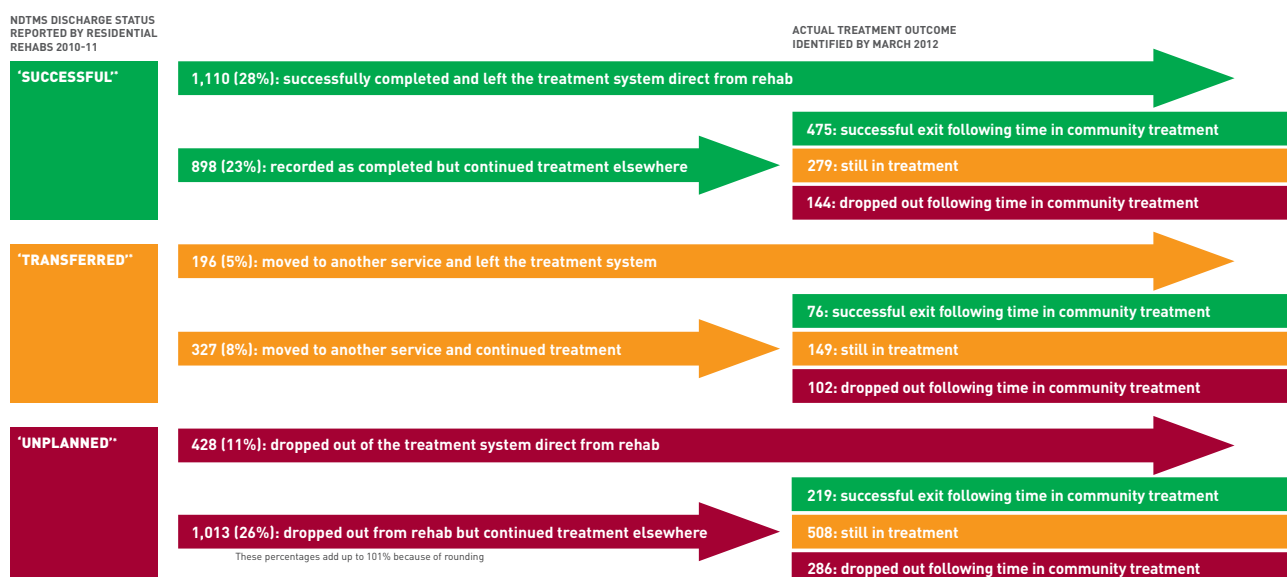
NDTMS DISCHARGE STATUS REPORTED BY RESIDENTIAL REHABS 2010-11

ACTUAL TREATMENT OUTCOME IDENTIFIED BY MARCH 2012

'SUCCESSFUL'*

1,110 (28%): successfully completed and left the treatment system direct from rehab

898 (23%): recorded as completed but continued treatment elsewhere

475: successful exit following time in community treatment

279: still in treatment

144: dropped out following time in community treatment

'TRANSFERRED'*

196 (5%): moved to another service and left the treatment system

327 (8%): moved to another service and continued treatment

76: successful exit following time in community treatment

149: still in treatment

102: dropped out following time in community treatment

'UNPLANNED'*

428 (11%): dropped out of the treatment system direct from rehab

1,013 (26%): dropped out from rehab but continued treatment elsewhere

These percentages add up to 101% because of rounding

219: successful exit following time in community treatment

508: still in treatment

286: dropped out following time in community treatment